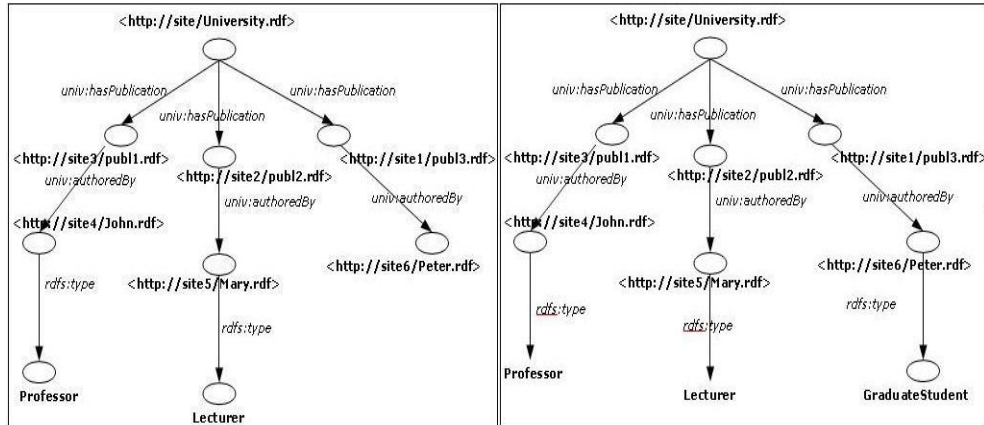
<http://site/University.rdf>

univ:hasPublication

univ:hasPublication

univ:hasPublication

<http://site3/publ1.rdf>

<http://site2/publ2.rdf>

<http://site1/publ3.rdf>

univ:authoredBy

univ:authoredBy

univ:authoredBy

<http://site4/John.rdf>

<http://site5/Mary.rdf>

<http://site6/Peter.rdf>

rdfs:type

rdfs:type

Professor

Lecturer

<http://site/University.rdf>

univ:hasPublication

univ:hasPublication

univ:hasPublication

<http://site3/publ1.rdf>

<http://site2/publ2.rdf>

<http://site1/publ3.rdf>

univ:authoredBy

univ:authoredBy

univ:authoredBy

<http://site4/John.rdf>

<http://site5/Mary.rdf>

<http://site6/Peter.rdf>

rdfs:type

rdfs:type

rdfs:type

Professor

Lecturer

GraduateStudent